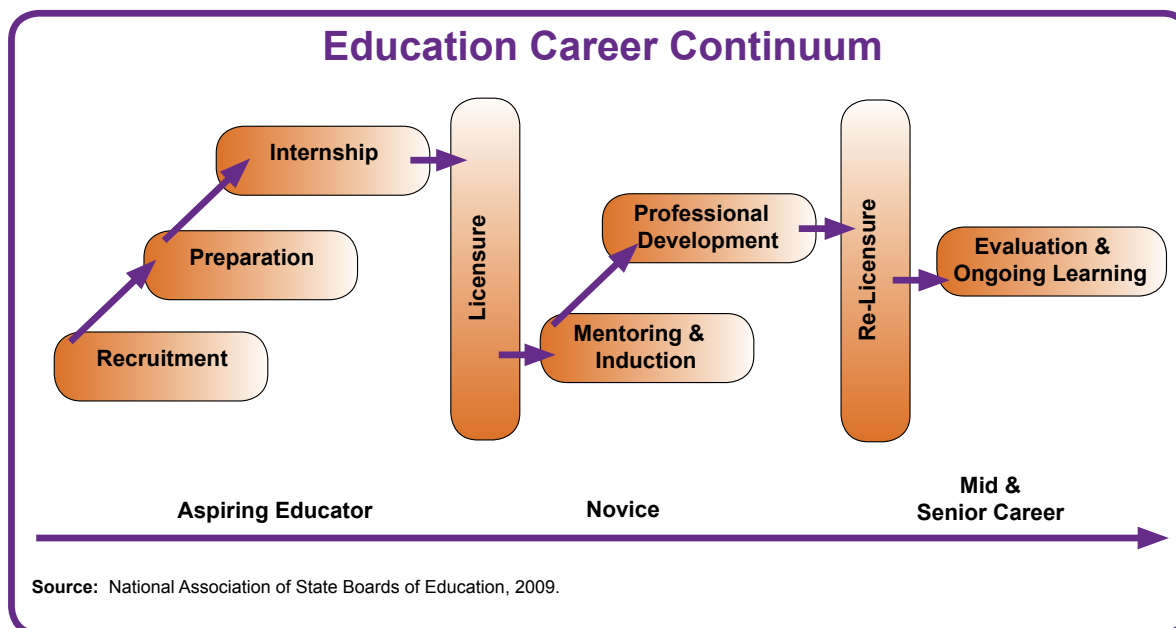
Education Career Continuum

Internship

Preparation

Recruitment

Licensure

Professional Development

Mentoring & Induction

Re-Licensure

Evaluation & Ongoing Learning

Aspiring Educator

Novice

Mid & Senior Career

**Source:** National Association of State Boards of Education, 2009.